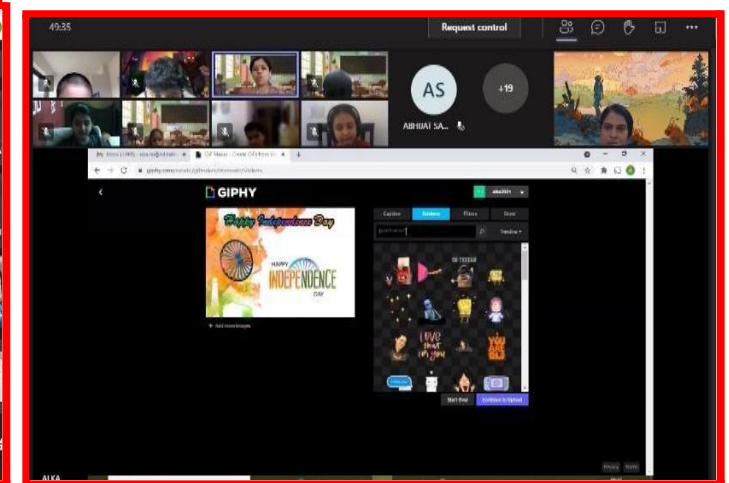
49:35

Request control

AS

+19

ABHIJAT SA...

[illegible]

giphy.com/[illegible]

GIPHY

Happy Independence Day

HAPPY INDEPENDENCE DAY

+ Add more images

Caption

Stickers

Filters

Draw

Trending

Love

YOU ARE GOLD

Start Over

Continue to Upload

ALKA

Privacy

Terms